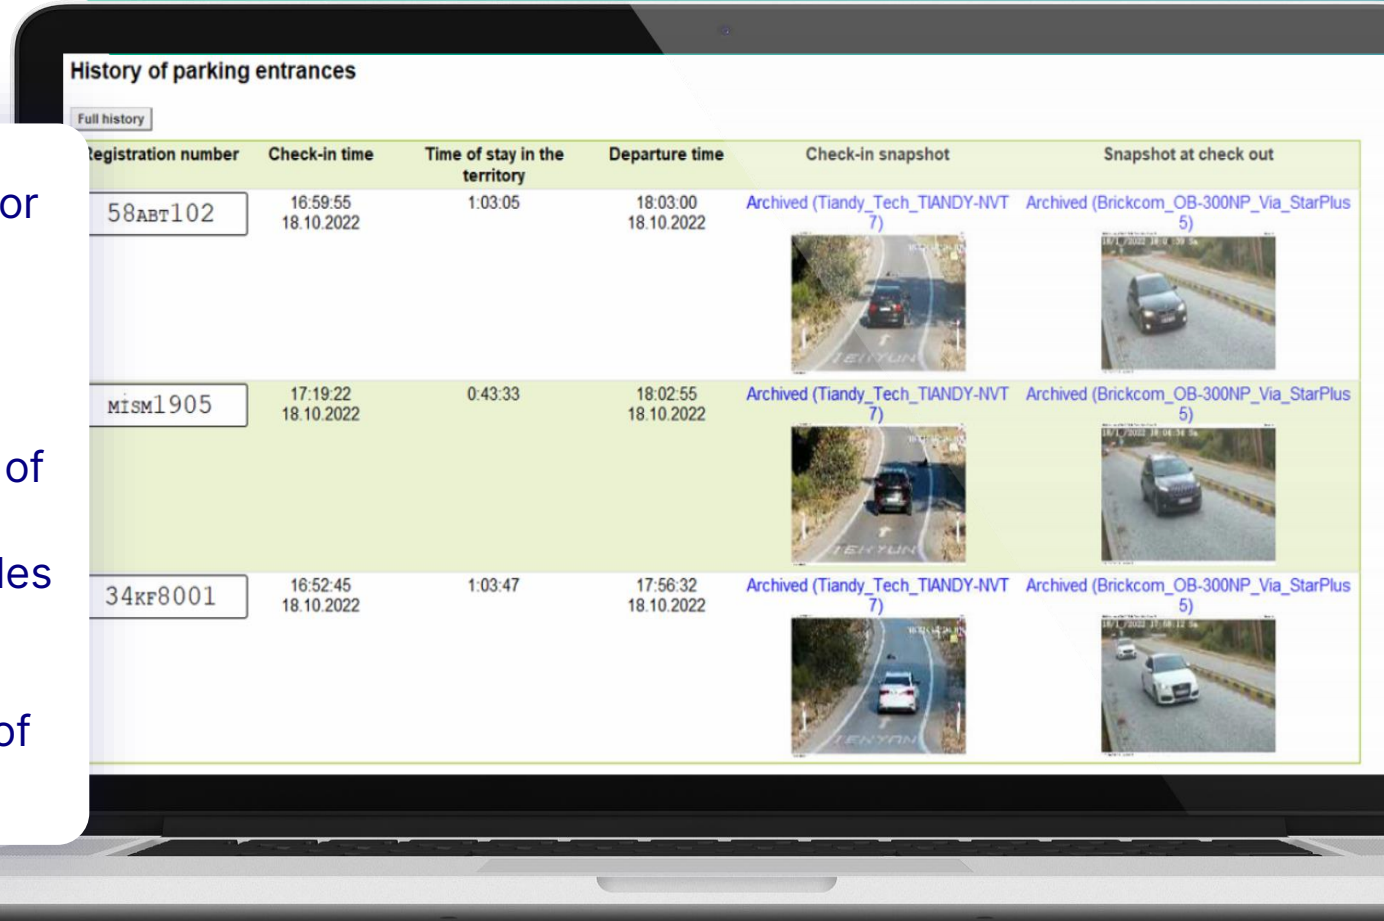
or

of

les

of

History of parking entrances

Full history

| Registration number | Check-in time | Time of stay in the territory | Departure time | Check-in snapshot | Snapshot at check out |
|---|---|---|---|---|---|
| 58АВТ102 | 16:59:55 18.10.2022 | 1:03:05 | 18:03:00 18.10.2022 | Archived (Tiandy_Tech_TIANDY-NVT 7) | Archived (Brickcom_OB-300NP_Via_StarPlus 5) |
| МІSМ1905 | 17:19:22 18.10.2022 | 0:43:33 | 18:02:55 18.10.2022 | Archived (Tiandy_Tech_TIANDY-NVT 7) | Archived (Brickcom_OB-300NP_Via_StarPlus 5) |
| 34КF8001 | 16:52:45 18.10.2022 | 1:03:47 | 17:56:32 18.10.2022 | Archived (Tiandy_Tech_TIANDY-NVT 7) | Archived (Brickcom_OB-300NP_Via_StarPlus 5) |